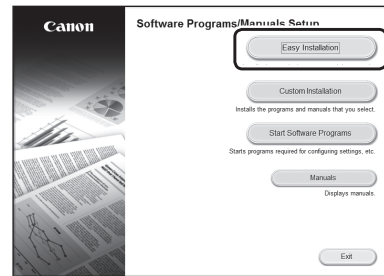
Canon

Software Programs/Manuals Setup

Easy Installation

Custom Installation

Installs the programs and manuals that you select.

Start Software Programs

Starts programs required for configuring settings, etc.

Manuals

Displays manuals.

Exit